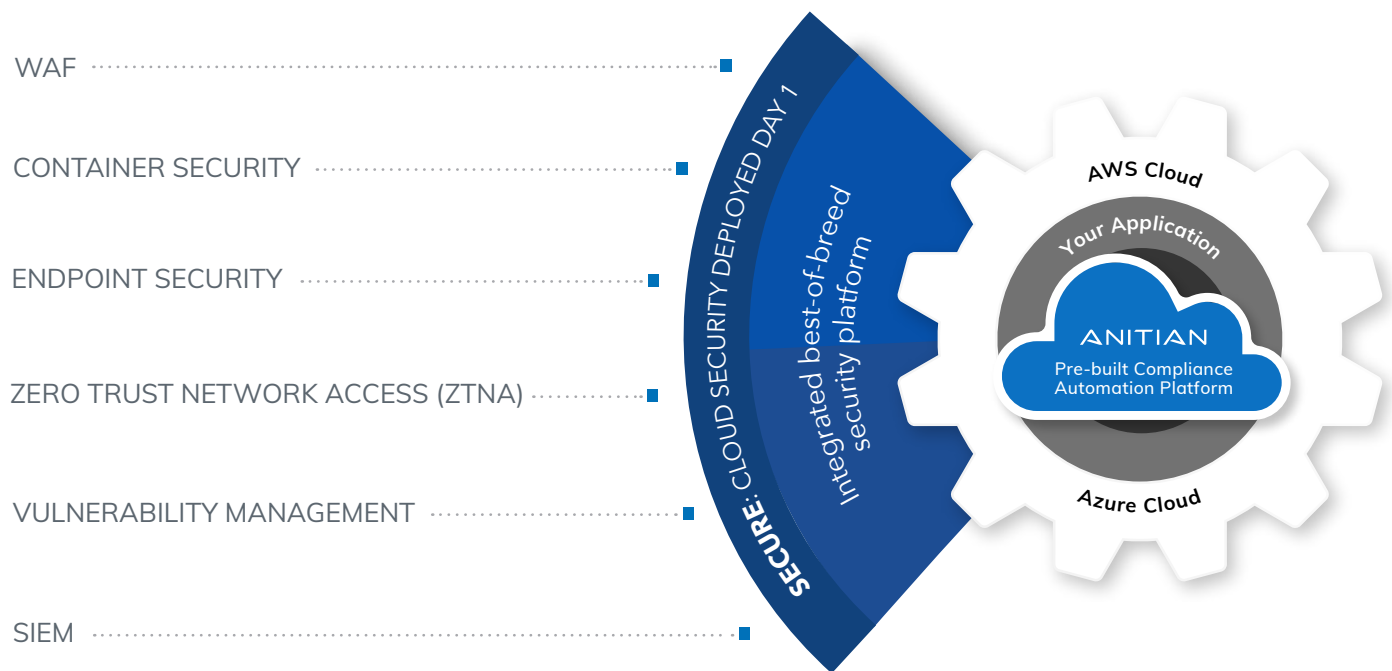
WAF

CONTAINER SECURITY

ENDPOINT SECURITY

ZERO TRUST NETWORK ACCESS (ZTNA)

VULNERABILITY MANAGEMENT

SIEM

SECURE: CLOUD SECURITY DEPLOYED DAY 1

Integrated best-of-breed security platform

AWS Cloud

Your Application

ANITIAN

Pre-built Compliance Automation Platform

Azure Cloud